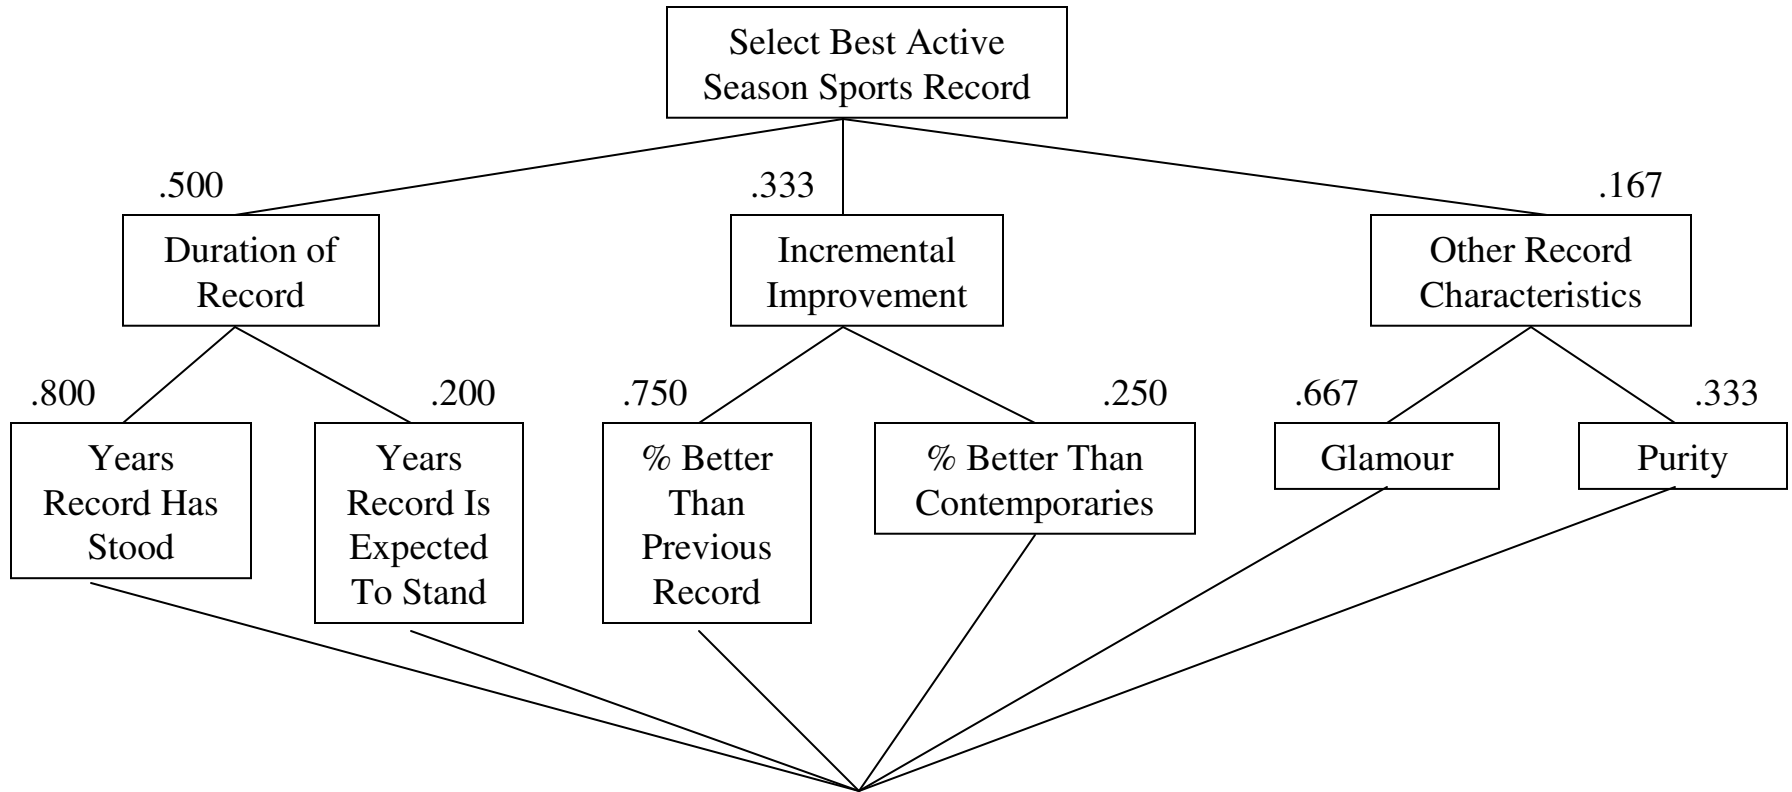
Select Best Active Season Sports Record

.500
Duration of Record

.333
Incremental Improvement

.167
Other Record Characteristics

.800
Years Record Has Stood

.200
Years Record Is Expected To Stand

.750
% Better Than Previous Record

.250
% Better Than Contemporaries

.667
Glamour

.333
Purity